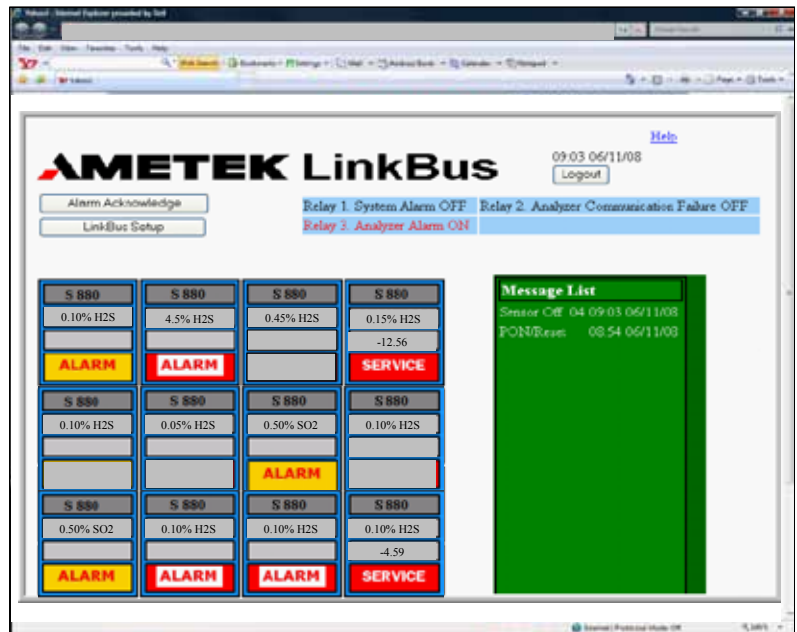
Yahoo! - Internet Explorer provided by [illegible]

Help

AMETEK LinkBus

09:03 06/11/08

Logout

Alarm Acknowledge

LinkBus Setup

Relay 1. System Alarm OFF Relay 2. Analyzer Communication Failure OFF

Relay 3. Analyzer Alarm ON

S 880
0.10% H2S
ALARM

S 880
4.5% H2S
ALARM

S 880
0.45% H2S

S 880
0.15% H2S
-12.56
SERVICE

S 880
0.10% H2S

S 880
0.05% H2S

S 880
0.50% SO2
ALARM

S 880
0.10% H2S

S 880
0.50% SO2
ALARM

S 880
0.10% H2S
ALARM

S 880
0.10% H2S
ALARM

S 880
0.10% H2S
-4.59
SERVICE

Message List
Sensor Off 04 09:03 06/11/08
PON/Reset 08:54 06/11/08

Internet | Protected Mode: Off